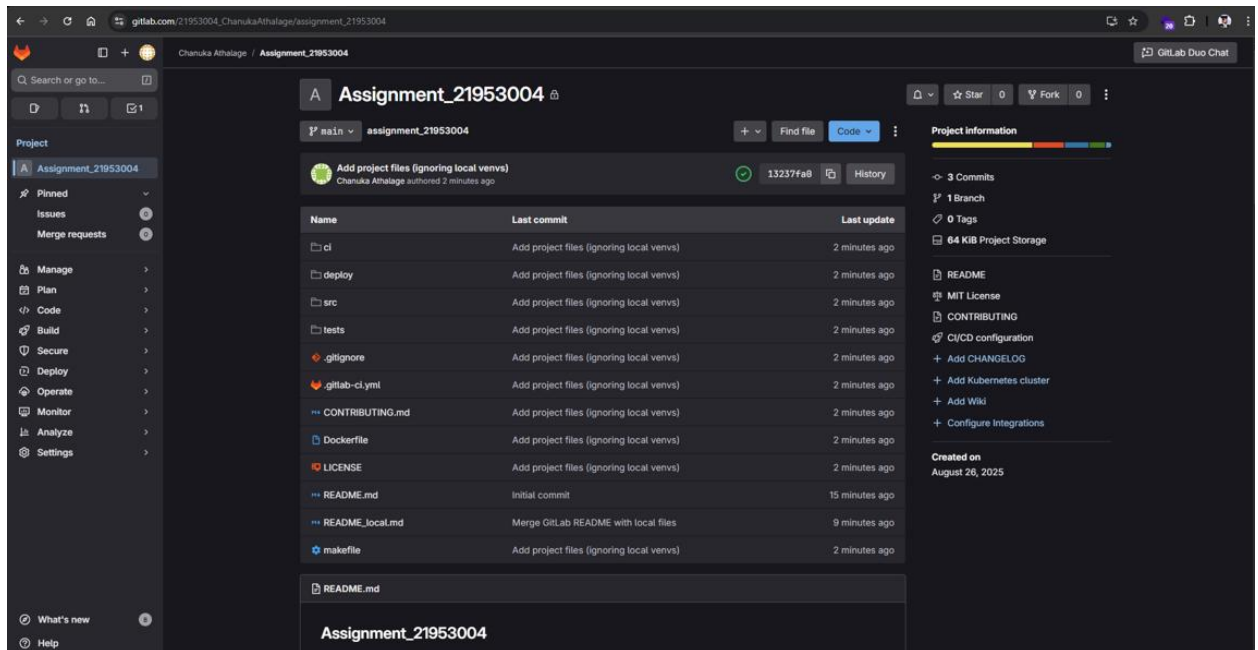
gitlab.com/21953004_ChanukaAthalage/assignment_21953004

Chanuka Athalage / Assignment_21953004

GitLab Duo Chat

Search or go to...

1

Project

A Assignment_21953004

Pinned

Issues 0

Merge requests 0

Manage

Plan

Code

Build

Secure

Deploy

Operate

Monitor

Analyze

Settings

What's new

Help

A Assignment_21953004

Star 0 Fork 0

main assignment_21953004

Find file Code

Add project files (ignoring local venvs)
Chanuka Athalage authored 2 minutes ago

13237fa8 History

| Name | Last commit | Last update |
|---|---|---|
| ci | Add project files (ignoring local venvs) | 2 minutes ago |
| deploy | Add project files (ignoring local venvs) | 2 minutes ago |
| src | Add project files (ignoring local venvs) | 2 minutes ago |
| tests | Add project files (ignoring local venvs) | 2 minutes ago |
| .gitignore | Add project files (ignoring local venvs) | 2 minutes ago |
| .gitlab-ci.yml | Add project files (ignoring local venvs) | 2 minutes ago |
| CONTRIBUTING.md | Add project files (ignoring local venvs) | 2 minutes ago |
| Dockerfile | Add project files (ignoring local venvs) | 2 minutes ago |
| LICENSE | Add project files (ignoring local venvs) | 2 minutes ago |
| README.md | Initial commit | 15 minutes ago |
| README_local.md | Merge GitLab README with local files | 9 minutes ago |
| makefile | Add project files (ignoring local venvs) | 2 minutes ago |

README.md

Assignment_21953004

Project information

3 Commits

1 Branch

0 Tags

64 KiB Project Storage

README

MIT License

CONTRIBUTING

CI/CD configuration

+ Add CHANGELOG

+ Add Kubernetes cluster

+ Add Wiki

+ Configure Integrations

Created on
August 26, 2025